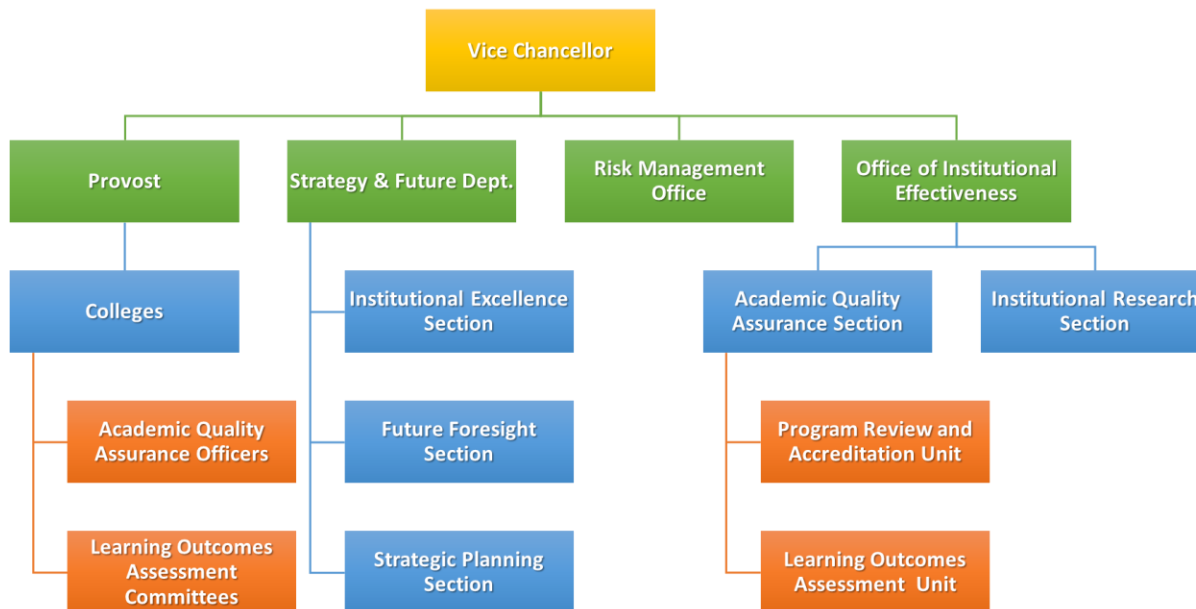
Vice Chancellor

Provost

Strategy & Future Dept.

Risk Management Office

Office of Institutional Effectiveness

Colleges

Institutional Excellence Section

Academic Quality Assurance Section

Institutional Research Section

Academic Quality Assurance Officers

Future Foresight Section

Program Review and Accreditation Unit

Learning Outcomes Assessment Committees

Strategic Planning Section

Learning Outcomes Assessment Unit